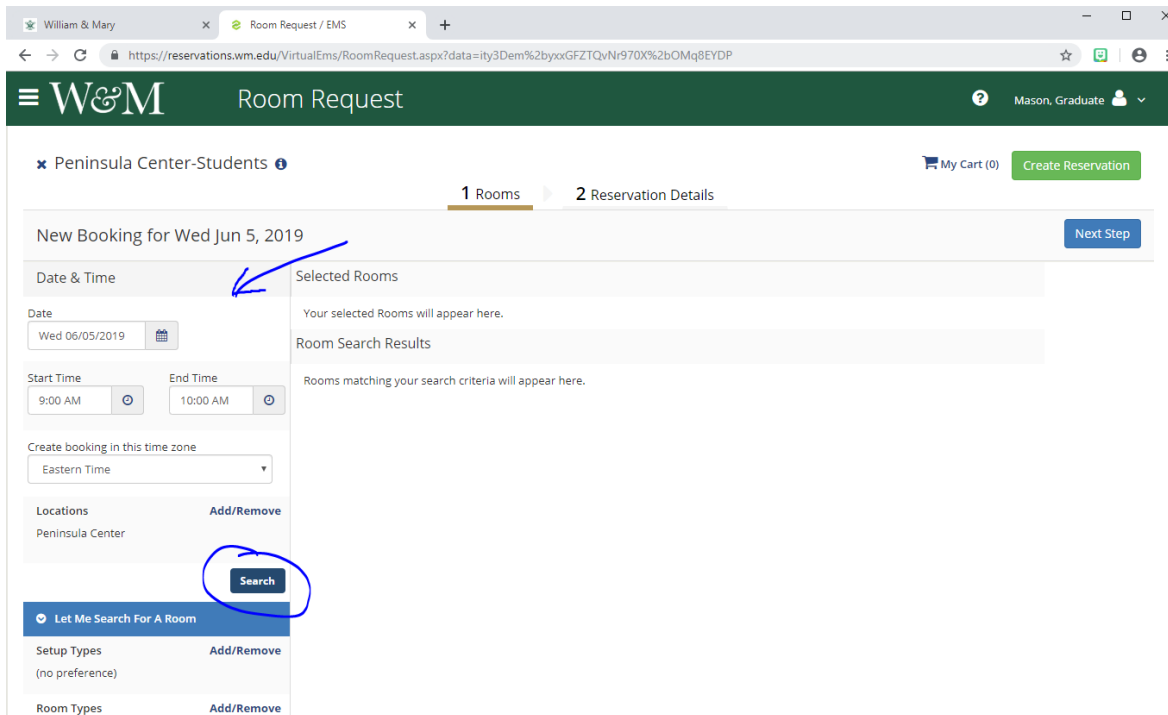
William & Mary
Room Request / EMS
https://reservations.wm.edu/VirtualEms/RoomRequest.aspx?data=ity3Dem%2byxxGFZTQvNr970X%2bOMq8EYDP

W&M Room Request
Mason, Graduate

Peninsula Center-Students
My Cart (0) Create Reservation
1 Rooms 2 Reservation Details

New Booking for Wed Jun 5, 2019
Next Step

Date & Time
Date
Wed 06/05/2019
Start Time
9:00 AM
End Time
10:00 AM
Create booking in this time zone
Eastern Time
Locations Add/Remove
Peninsula Center
Search
Let Me Search For A Room
Setup Types Add/Remove
(no preference)
Room Types Add/Remove

Selected Rooms
Your selected Rooms will appear here.
Room Search Results
Rooms matching your search criteria will appear here.